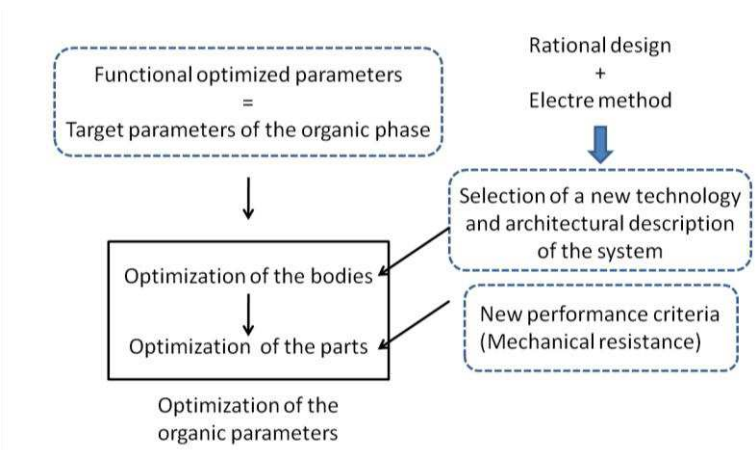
Functional optimized parameters
=
Target parameters of the organic phase

Rational design
+
Electre method

Selection of a new technology and architectural description of the system

Optimization of the bodies

Optimization of the parts

New performance criteria (Mechanical resistance)

Optimization of the organic parameters